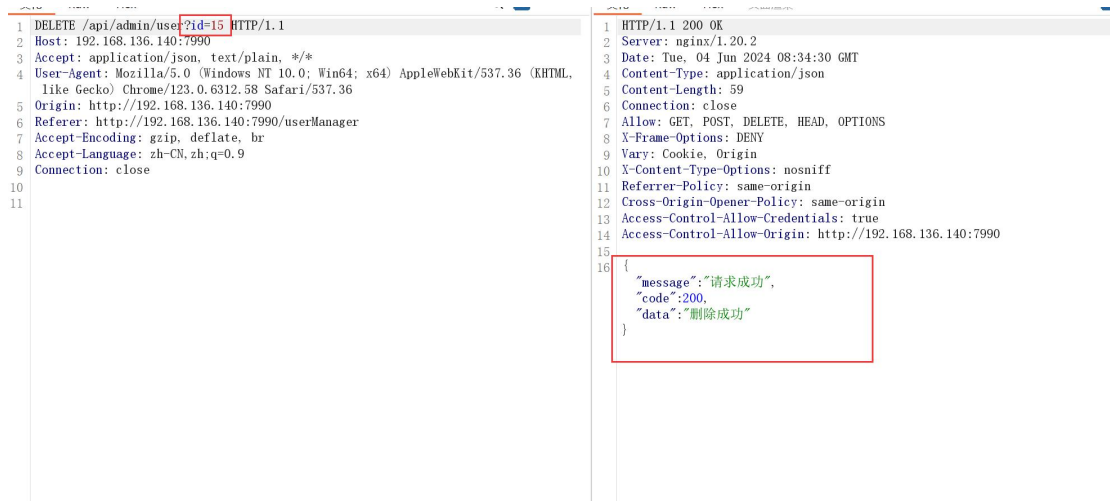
1 DELETE /api/admin/user?id=15 HTTP/1.1
2 Host: 192.168.136.140:7990
3 Accept: application/json, text/plain, */*
4 User-Agent: Mozilla/5.0 (Windows NT 10.0; Win64; x64) AppleWebKit/537.36 (KHTML, like Gecko) Chrome/123.0.6312.58 Safari/537.36
5 Origin: http://192.168.136.140:7990
6 Referer: http://192.168.136.140:7990/userManager
7 Accept-Encoding: gzip, deflate, br
8 Accept-Language: zh-CN,zh;q=0.9
9 Connection: close
10
11

1 HTTP/1.1 200 OK
2 Server: nginx/1.20.2
3 Date: Tue, 04 Jun 2024 08:34:30 GMT
4 Content-Type: application/json
5 Content-Length: 59
6 Connection: close
7 Allow: GET, POST, DELETE, HEAD, OPTIONS
8 X-Frame-Options: DENY
9 Vary: Cookie, Origin
10 X-Content-Type-Options: nosniff
11 Referrer-Policy: same-origin
12 Cross-Origin-Opener-Policy: same-origin
13 Access-Control-Allow-Credentials: true
14 Access-Control-Allow-Origin: http://192.168.136.140:7990
15
16 {
"message":"请求成功",
"code":200,
"data":"删除成功"
}